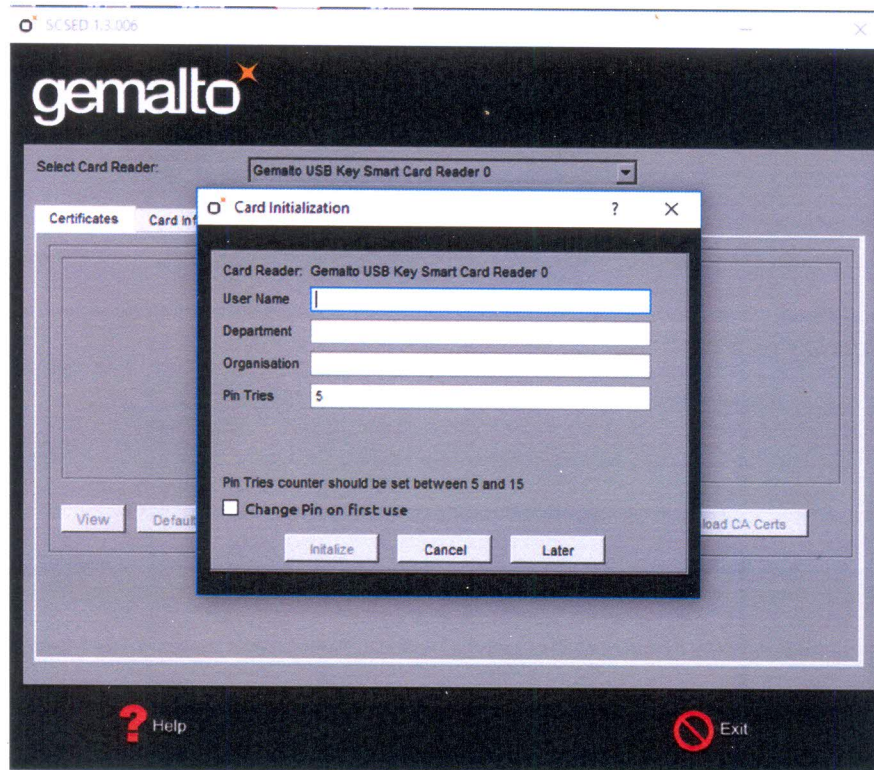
SCSED 1.3.006

gemalto

Select Card Reader:

Gemalto USB Key Smart Card Reader 0

Certificates

Card Inf

Card Initialization

?

Card Reader: Gemalto USB Key Smart Card Reader 0

User Name

Department

Organisation

Pin Tries

5

Pin Tries counter should be set between 5 and 15

Change Pin on first use

Initalize

Cancel

Later

View

Defaul

load CA Certs

Help

Exit